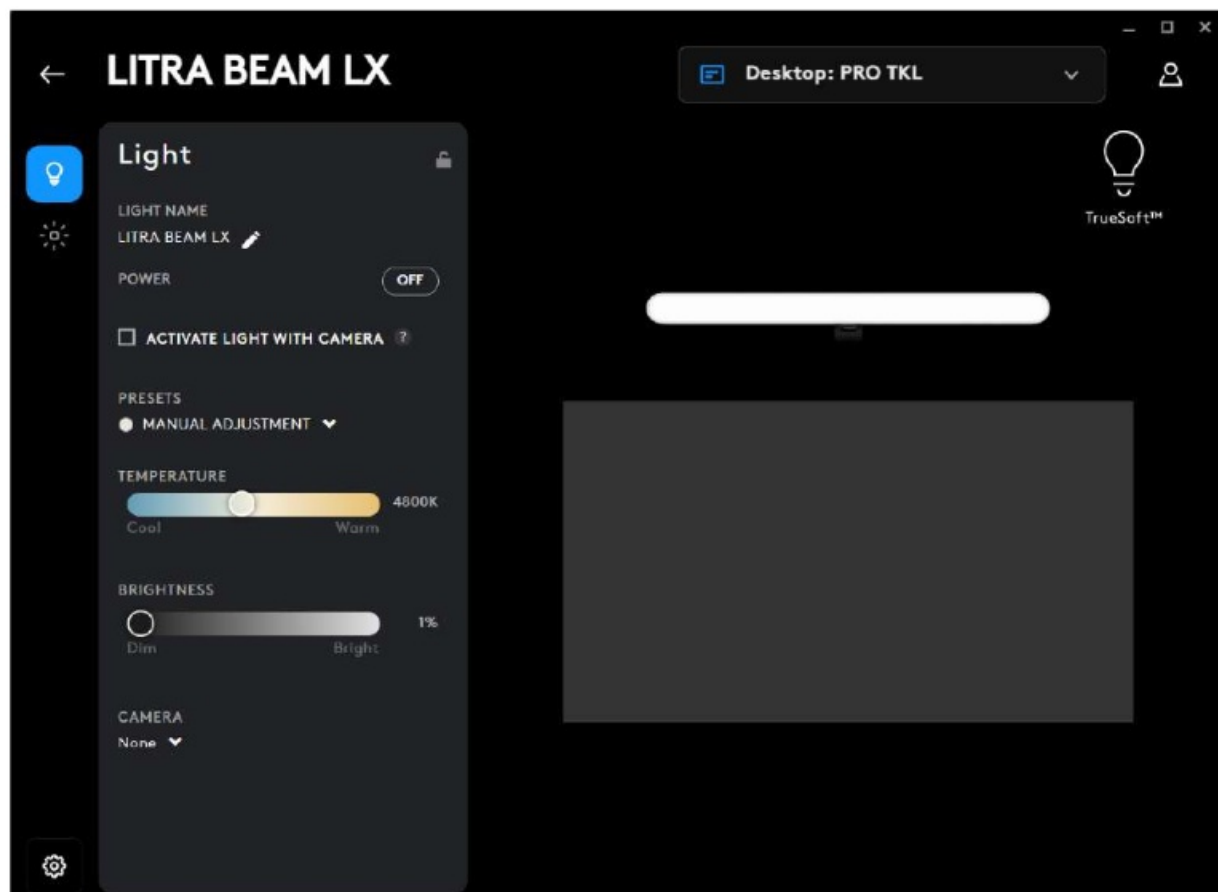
← LITRA BEAM LX

Desktop: PRO TKL

TrueSoft™

Light

LIGHT NAME
LITRA BEAM LX

POWER
OFF

ACTIVATE LIGHT WITH CAMERA ?

PRESETS
MANUAL ADJUSTMENT

TEMPERATURE
4800K
Cool Warm

BRIGHTNESS
1%
Dim Bright

CAMERA
None